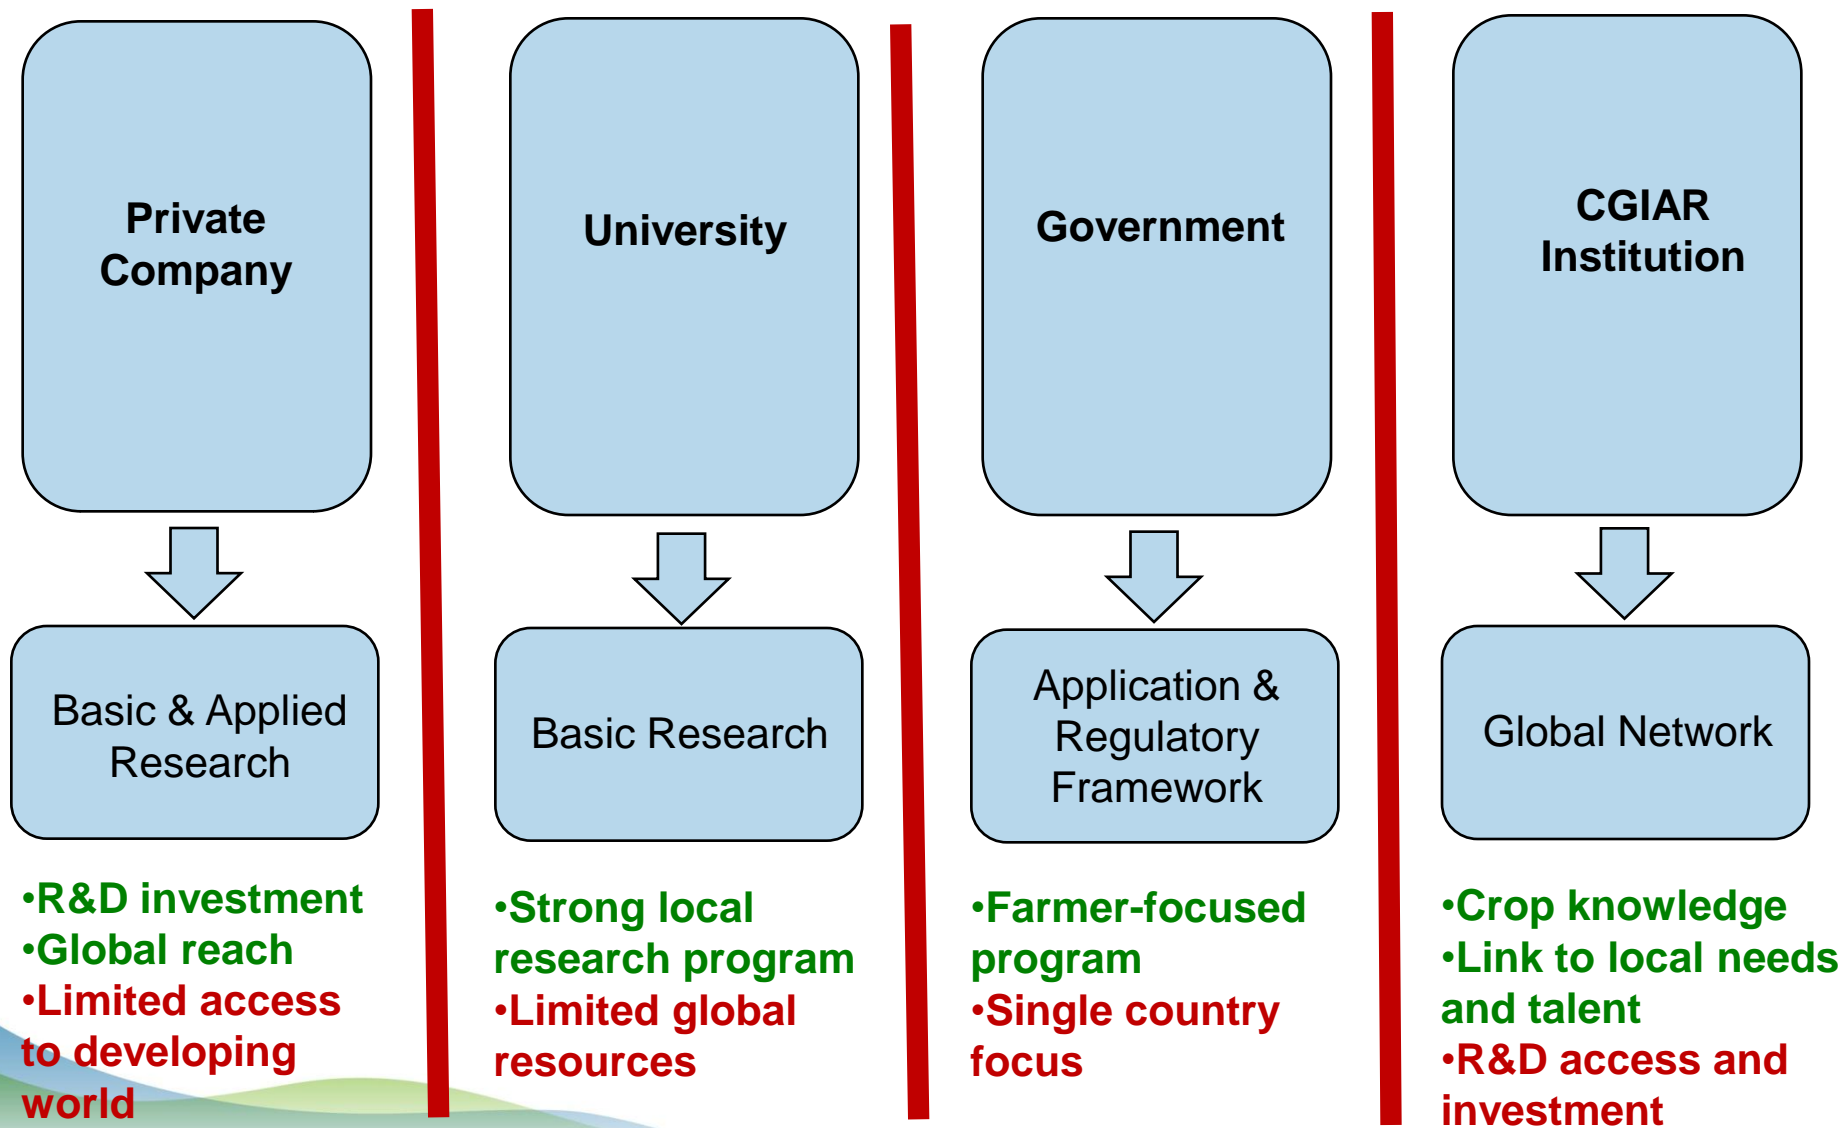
Private Company

Basic & Applied Research

•R&D investment
•Global reach
•Limited access to developing world

University

Basic Research

•Strong local research program
•Limited global resources

Government

Application & Regulatory Framework

•Farmer-focused program
•Single country focus

CGIAR Institution

Global Network

•Crop knowledge
•Link to local needs and talent
•R&D access and investment